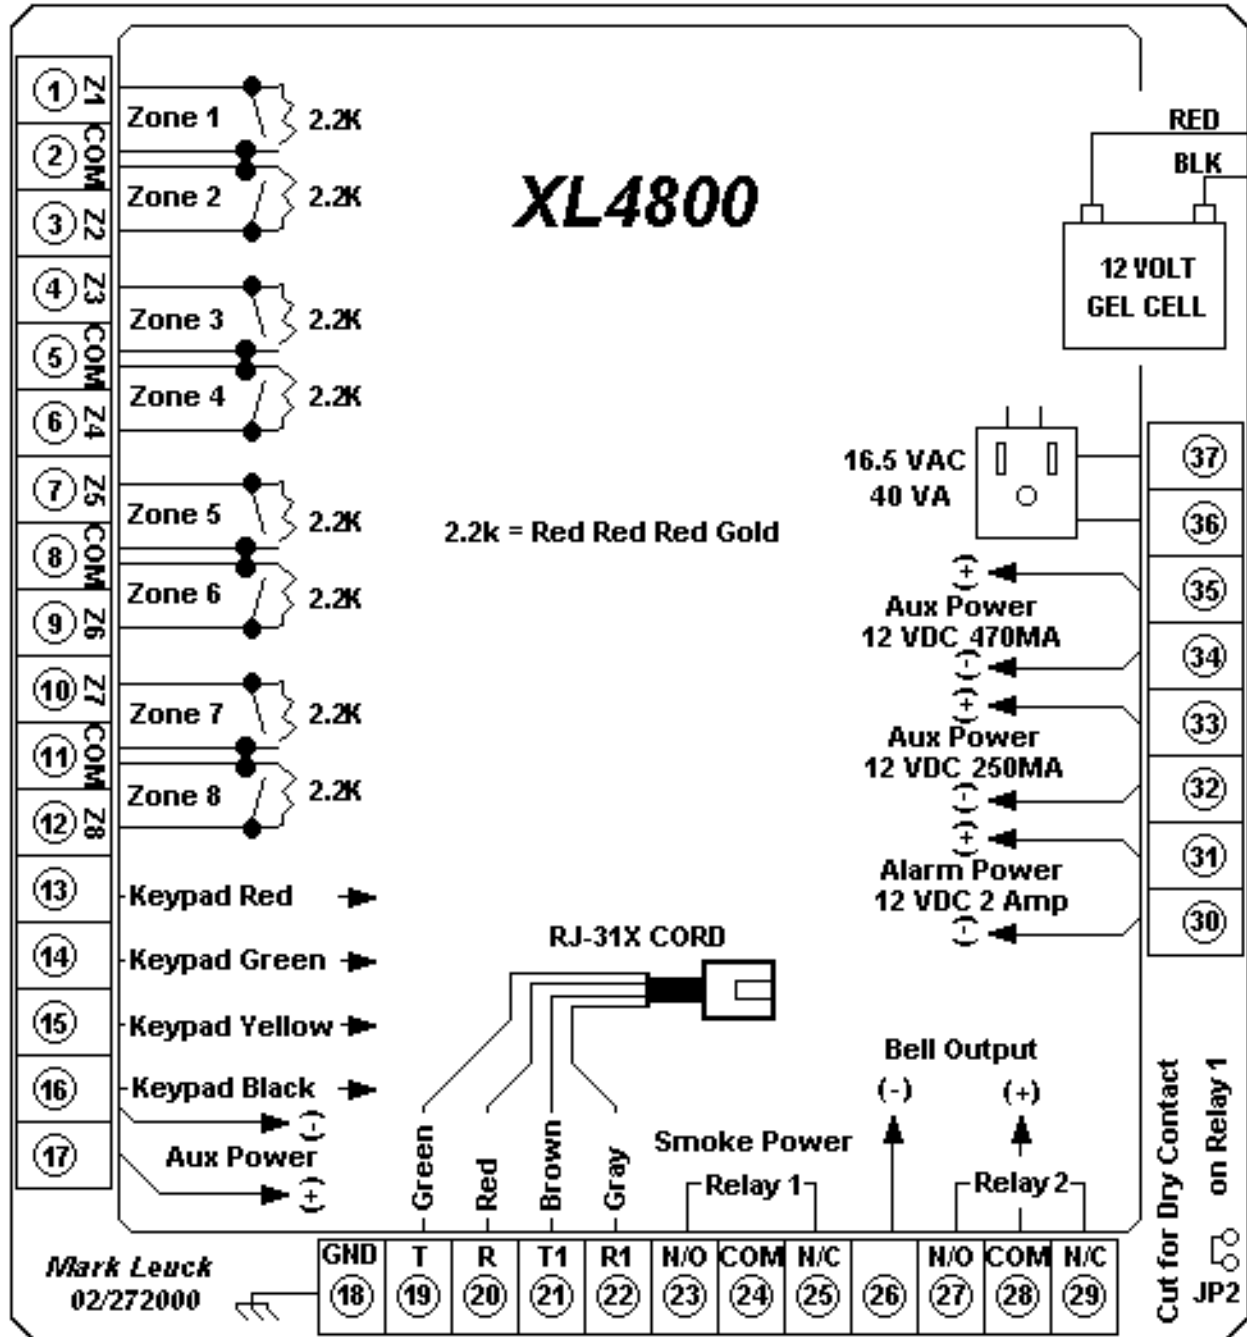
1 Z1
2 COM
3 Z2
4 Z3
5 COM
6 Z4
7 Z5
8 COM
9 Z6
10 Z7
11 COM
12 Z8
13
14
15
16
17

Zone 1 2.2K
Zone 2 2.2K
Zone 3 2.2K
Zone 4 2.2K
Zone 5 2.2K
Zone 6 2.2K
Zone 7 2.2K
Zone 8 2.2K

XL4800

RED
BLK
12 VOLT GEL CELL

16.5 VAC
40 VA

2.2k = Red Red Red Gold

(+)
Aux Power
12 VDC 470MA
(-)
(+)
Aux Power
12 VDC 250MA
(-)
(+)
Alarm Power
12 VDC 2 Amp
(-)

37
36
35
34
33
32
31
30

Keypad Red
Keypad Green
Keypad Yellow
Keypad Black
(-)
Aux Power
(+)

RJ-31X CORD

Green
Red
Brown
Gray

Smoke Power
Relay 1

Bell Output
(-)
(+)
Relay 2

Cut for Dry Contact on Relay 1
JP2

Mark Leuck
02/272000

| GND | T | R | T1 | R1 | N/O | COM | N/C | | N/O | COM | N/C |
|---|---|---|---|---|---|---|---|---|---|---|---|
| 18 | 19 | 20 | 21 | 22 | 23 | 24 | 25 | 26 | 27 | 28 | 29 |